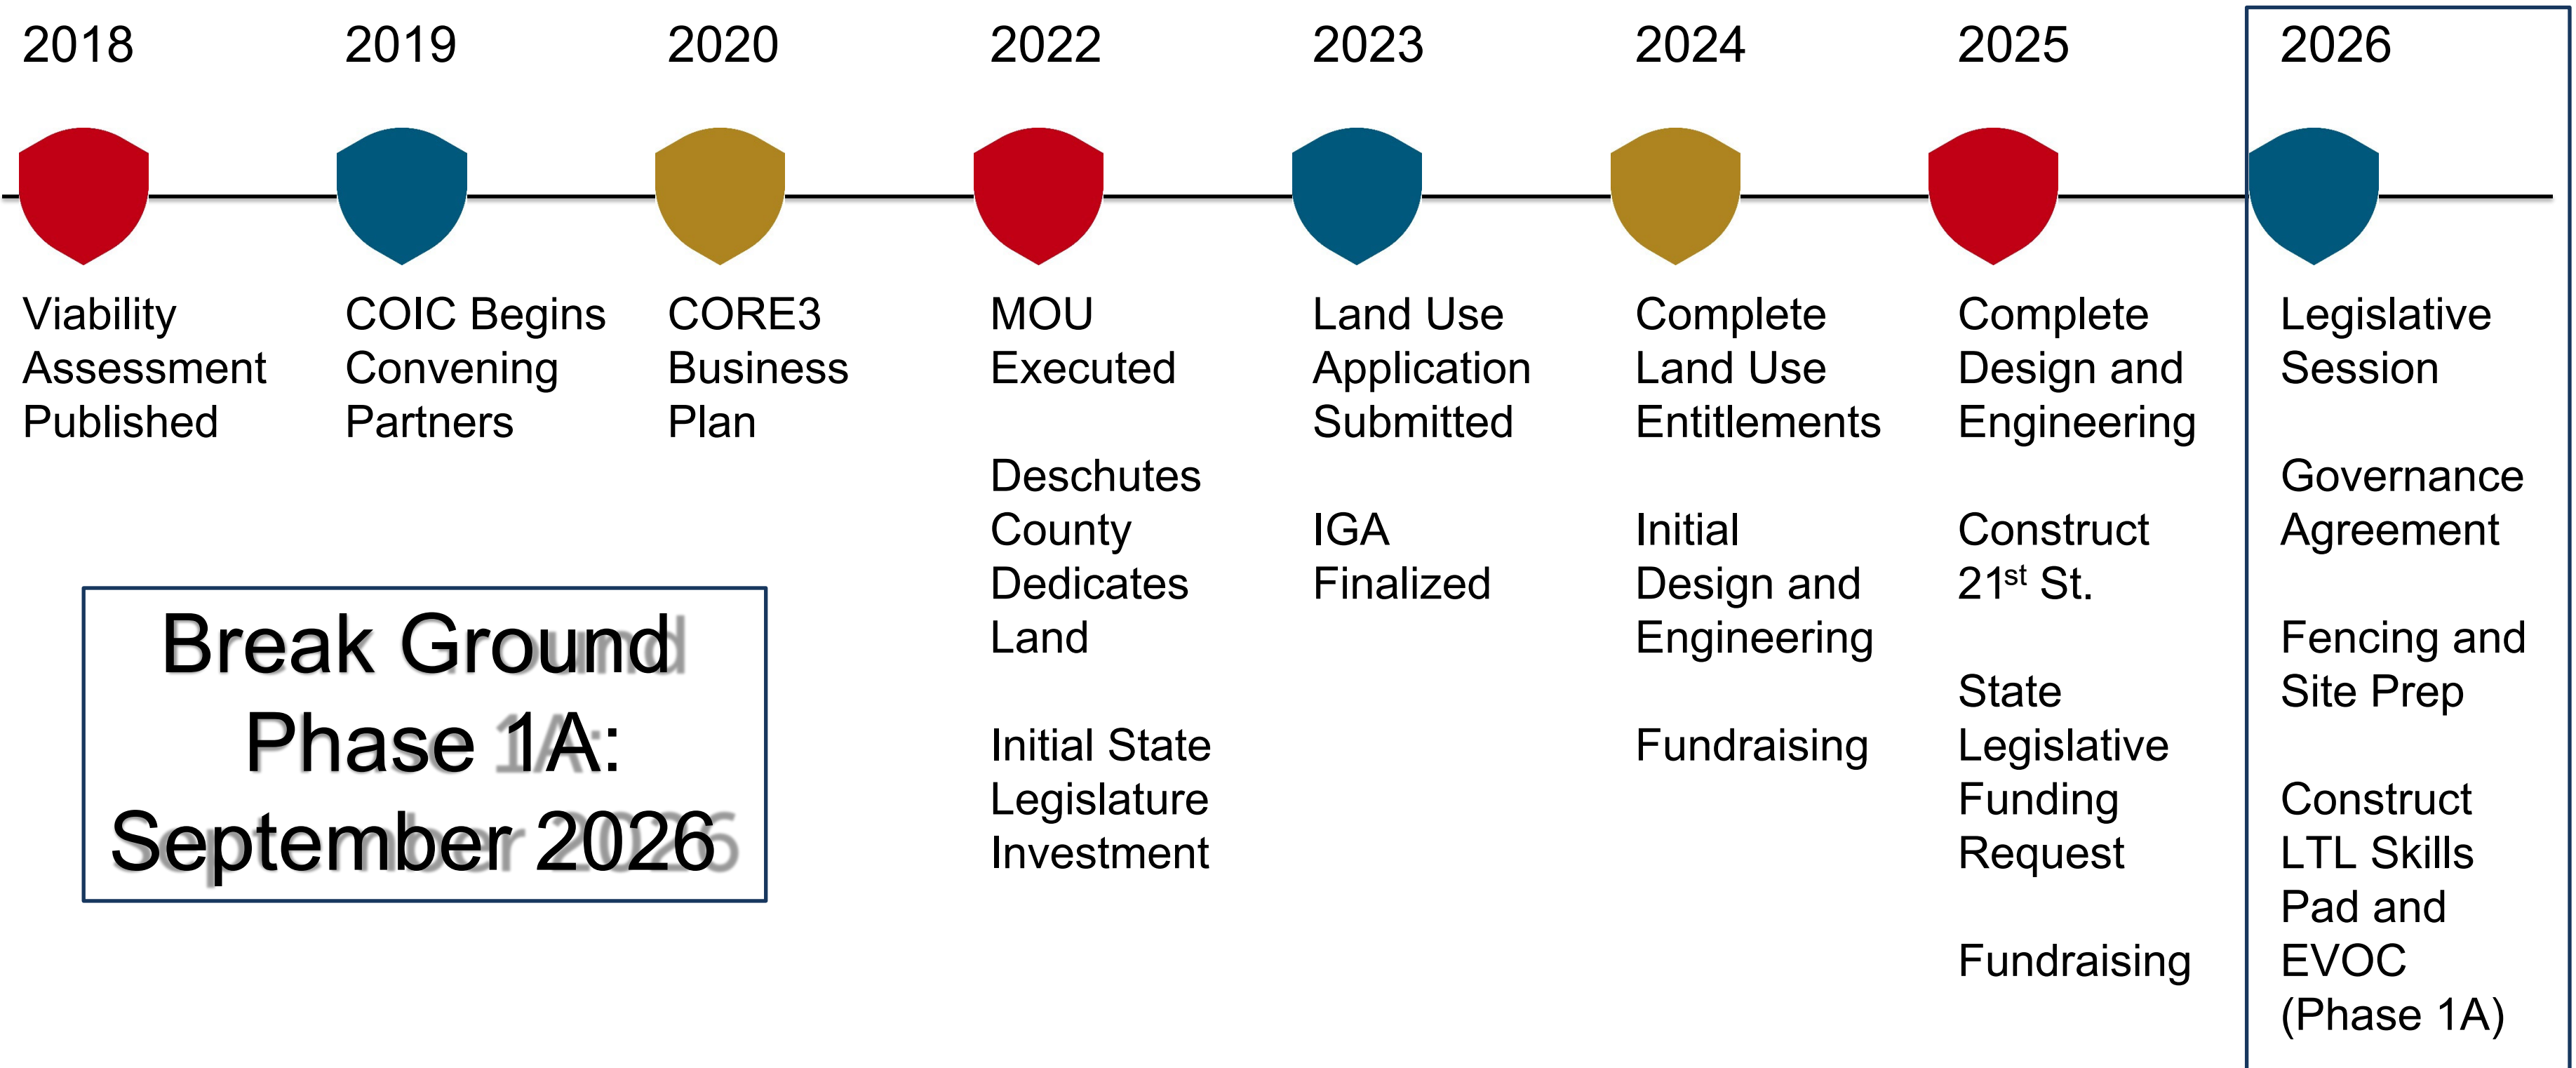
2018

Viability Assessment Published

2019

COIC Begins Convening Partners

2020

CORE3 Business Plan

2022

MOU Executed

Deschutes County Dedicates Land

Initial State Legislature Investment

2023

Land Use Application Submitted

IGA Finalized

2024

Complete Land Use Entitlements

Initial Design and Engineering

Fundraising

2025

Complete Design and Engineering

Construct 21$^{st}$ St.

State Legislative Funding Request

Fundraising

2026

Legislative Session

Governance Agreement

Fencing and Site Prep

Construct LTL Skills Pad and EVOC (Phase 1A)

Break Ground Phase 1A: September 2026